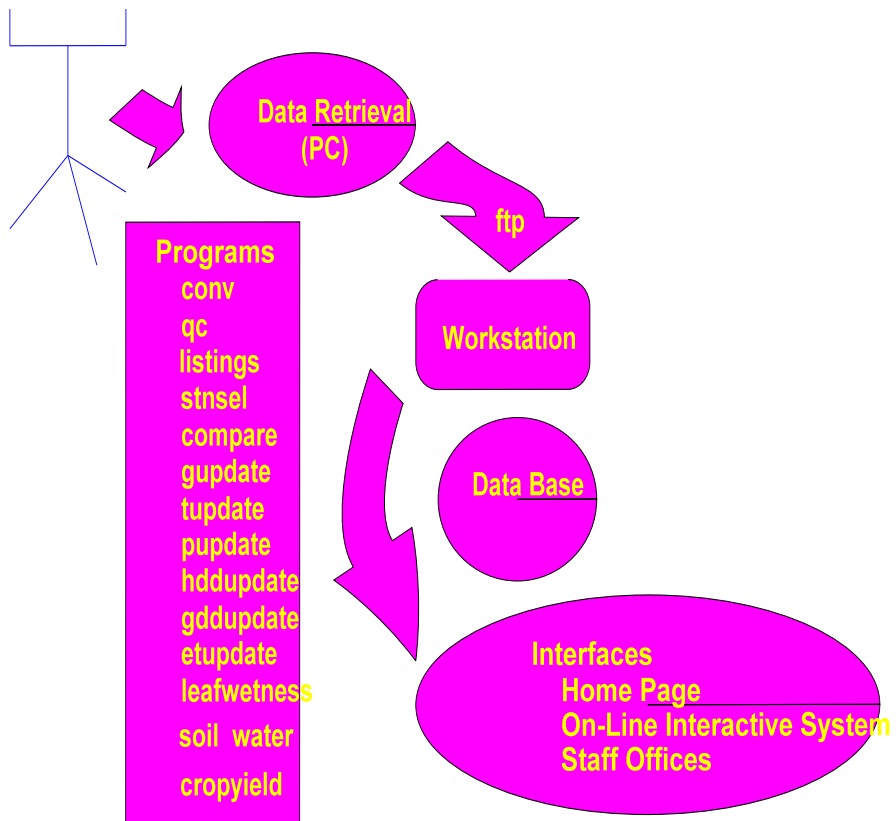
Data Retrieval
(PC)

ftp

Workstation

Data Base

Programs
conv
qc
listings
stnsel
compare
gupdate
tupdate
pupdate
hddupdate
gddupdate
etupdate
leafwetness
soil water
cropyield

Interfaces
Home Page
On-Line Interactive System
Staff Offices